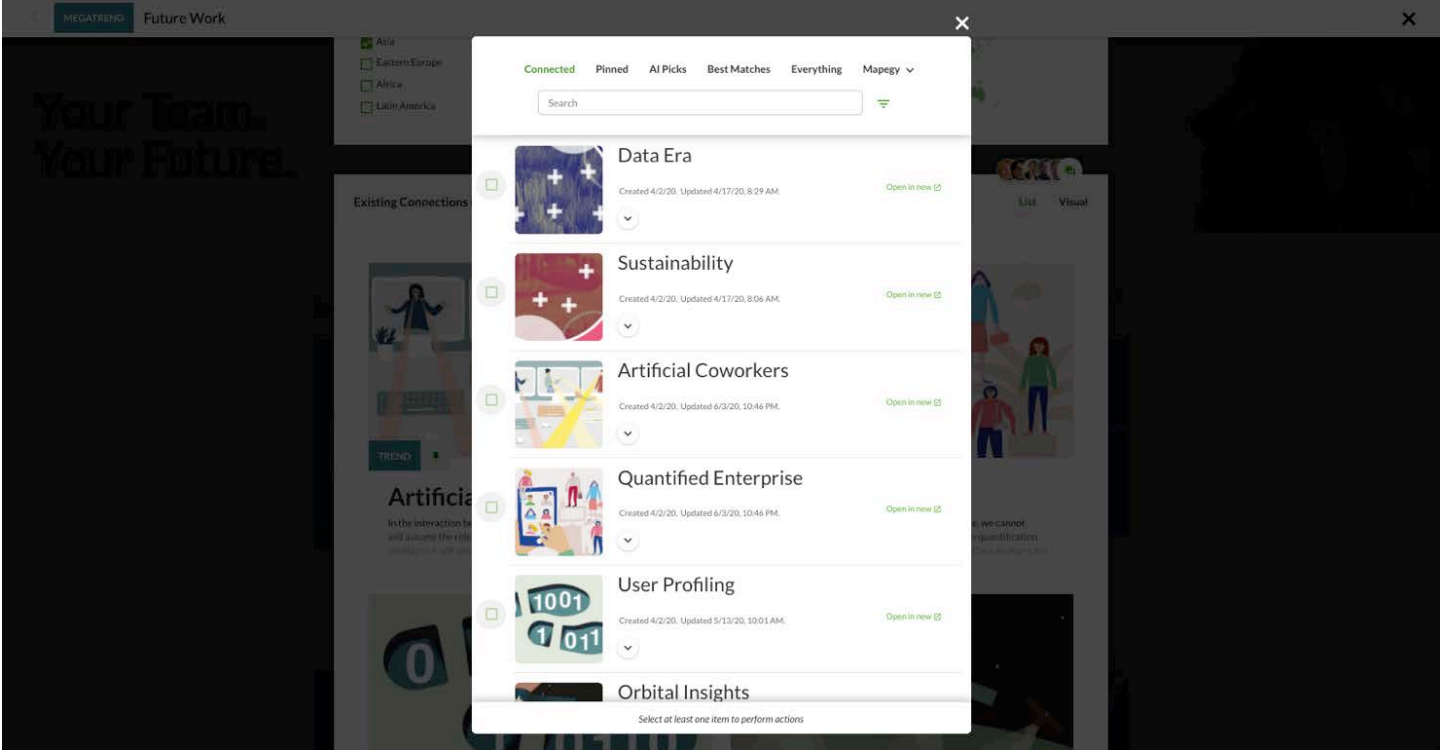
MEGATREND Future Work

Asia
Eastern Europe
Africa
Latin America

Your Team.
Your Future.

Existing Connections

List Visual

TREND

Artificia

In the interaction be
will assume the rol

, we cannot
quantification

Connected Pinned AI Picks Best Matches Everything Mapegy

Search

Data Era
Created 4/2/20. Updated 4/17/20, 8:29 AM.
Open in new

Sustainability
Created 4/2/20. Updated 4/17/20, 8:06 AM.
Open in new

Artificial Coworkers
Created 4/2/20. Updated 6/3/20, 10:46 PM.
Open in new

Quantified Enterprise
Created 4/2/20. Updated 6/3/20, 10:46 PM.
Open in new

User Profiling
Created 4/2/20. Updated 5/13/20, 10:01 AM.
Open in new

1001
1 011

Orbital Insights

Select at least one item to perform actions